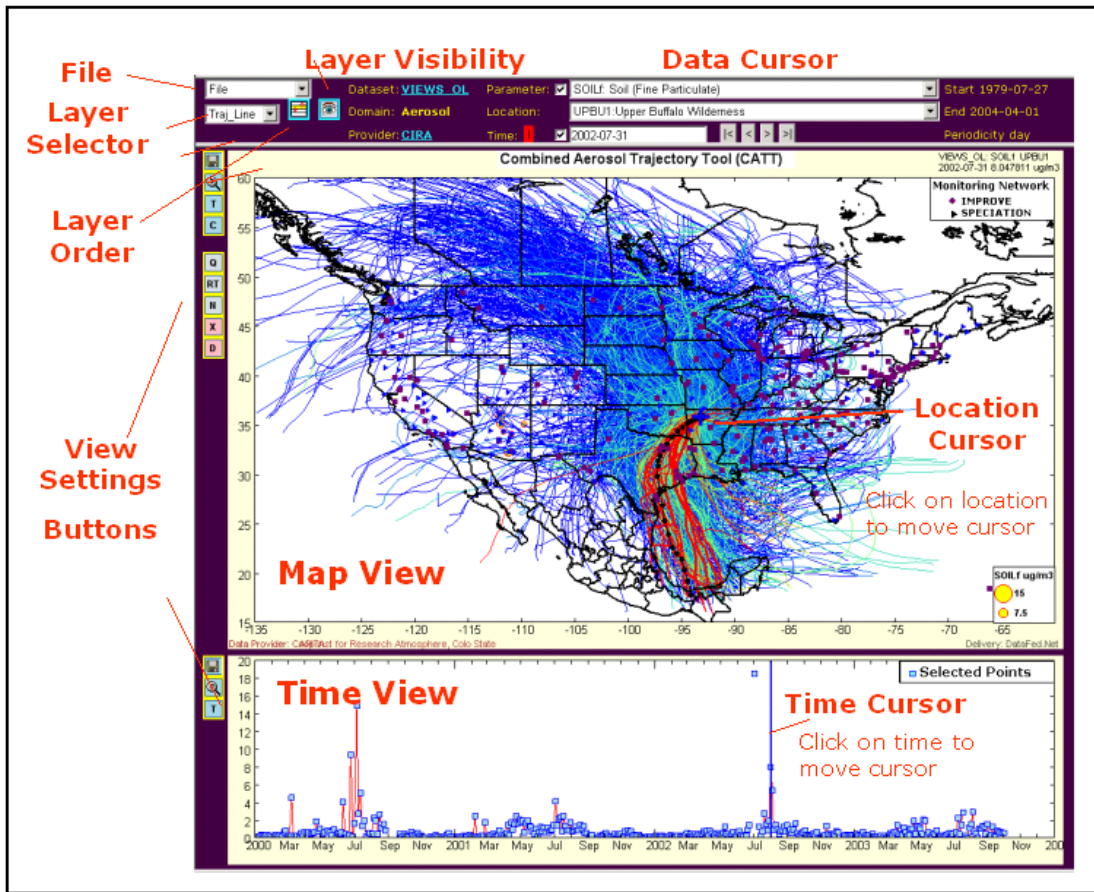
File

Layer Selector

Layer Order

View Settings

Buttons

Layer Visibility

Data Cursor

File

Traj_Line

Dataset: VIEWS_OL

Domain: Aerosol

Provider: CIRA

Parameter: SOILf: Soil (Fine Particulate)

Location: UPBU1:Upper Buffalo Wilderness

Time: 2002-07-31

|< < > >|

Start 1979-07-27

End 2004-04-01

Periodicity day

Combined Aerosol Trajectory Tool (CATT)

VIEWS_OL: SOILf UPBU1
2002-07-31 0.047811 ug/m3

Monitoring Network
IMPROVE
SPECIATION

T
C
Q
RT
N
X
D

60
55
50
45
40
35
30
25
20
15

Location Cursor

Click on location to move cursor

Map View

SOILf ug/m3
15
7.5

-135 -130 -125 -120 -115 -110 -105 -100 -95 -90 -85 -80 -75 -70 -65

Data Provider: CIRA Inst for Research Atmosphere, Colo State

Delivery: DataFed.Net

T

Time View

Selected Points

Time Cursor

Click on time to move cursor

20
18
16
14
12
10
8
6
4
2
0

2000 Mar May Jul Sep Nov 2001 Mar May Jul Sep Nov 2002 Mar May Jul Sep Nov 2003 Mar May Jul Sep Nov 200